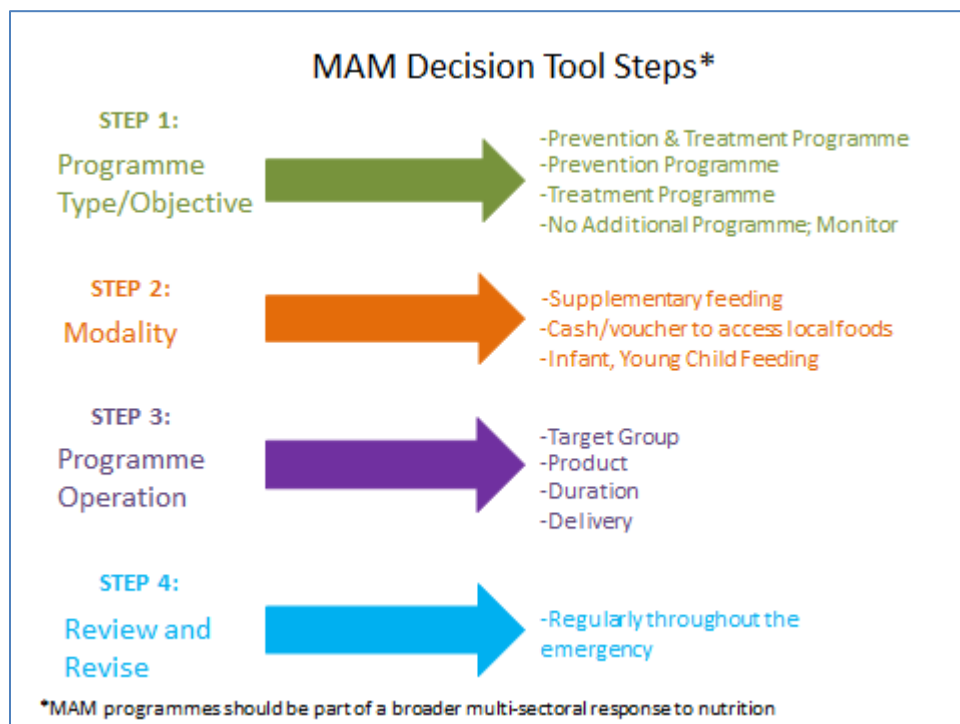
MAM Decision Tool Steps*

STEP 1:
Programme Type/Objective

-Prevention & Treatment Programme
-Prevention Programme
-Treatment Programme
-No Additional Programme; Monitor

STEP 2:
Modality

-Supplementary feeding
-Cash/voucher to access local foods
-Infant, Young Child Feeding

STEP 3:
Programme Operation

-Target Group
-Product
-Duration
-Delivery

STEP 4:
Review and Revise

-Regularly throughout the emergency

*MAM programmes should be part of a broader multi-sectoral response to nutrition